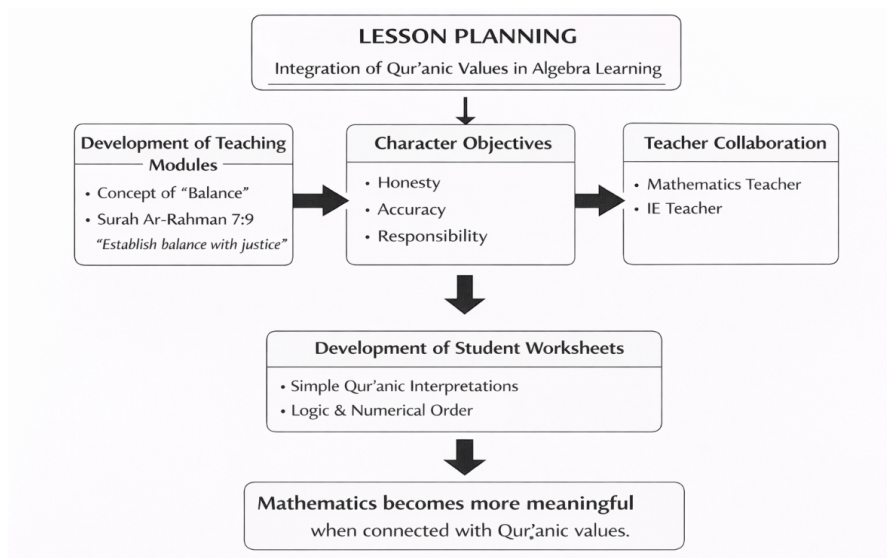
LESSON PLANNING

Integration of Qur'anic Values in Algebra Learning

Development of Teaching Modules

• Concept of "Balance"
• Surah Ar-Rahman 7:9
"Establish balance with justice"

Character Objectives

• Honesty
• Accuracy
• Responsibility

Teacher Collaboration

• Mathematics Teacher
• IE Teacher

Development of Student Worksheets

• Simple Qur'anic Interpretations
• Logic & Numerical Order

Mathematics becomes more meaningful when connected with Qur'anic values.